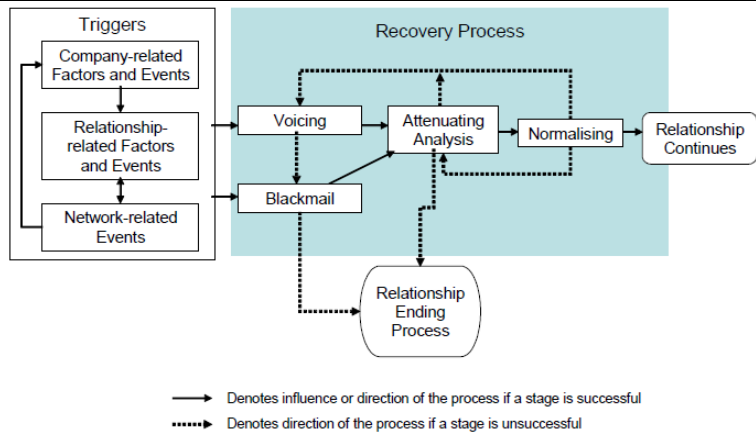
Triggers

Company-related Factors and Events

Relationship-related Factors and Events

Network-related Events

Recovery Process

Voicing

Attenuating Analysis

Normalising

Relationship Continues

Blackmail

Relationship Ending Process

Denotes influence or direction of the process if a stage is successful

Denotes direction of the process if a stage is unsuccessful